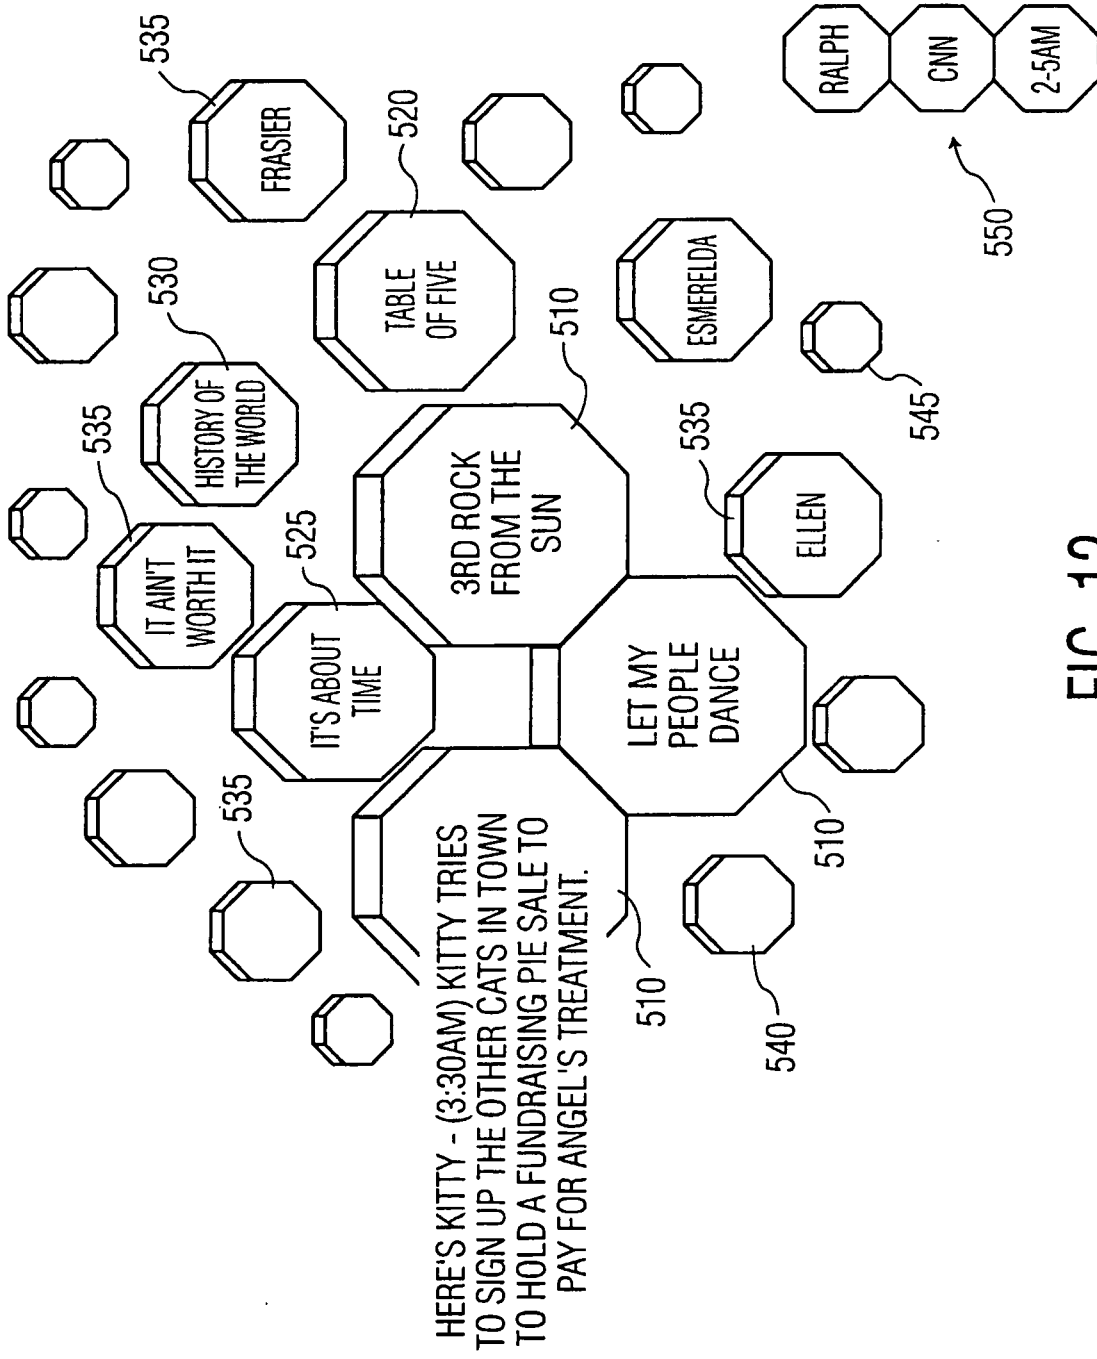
535
FRASIER
520
TABLE OF FIVE
530
HISTORY OF THE WORLD
535
IT AIN'T WORTH IT
525
IT'S ABOUT TIME
510
3RD ROCK FROM THE SUN
ESMERELDA
535
ELLEN
545
LET MY PEOPLE DANCE
535
HERE'S KITTY - (3:30AM) KITTY TRIES TO SIGN UP THE OTHER CATS IN TOWN TO HOLD A FUNDRAISING PIE SALE TO PAY FOR ANGEL'S TREATMENT.
510
510
510
540
RALPH
CNN
2-5AM
550
FIG. 12